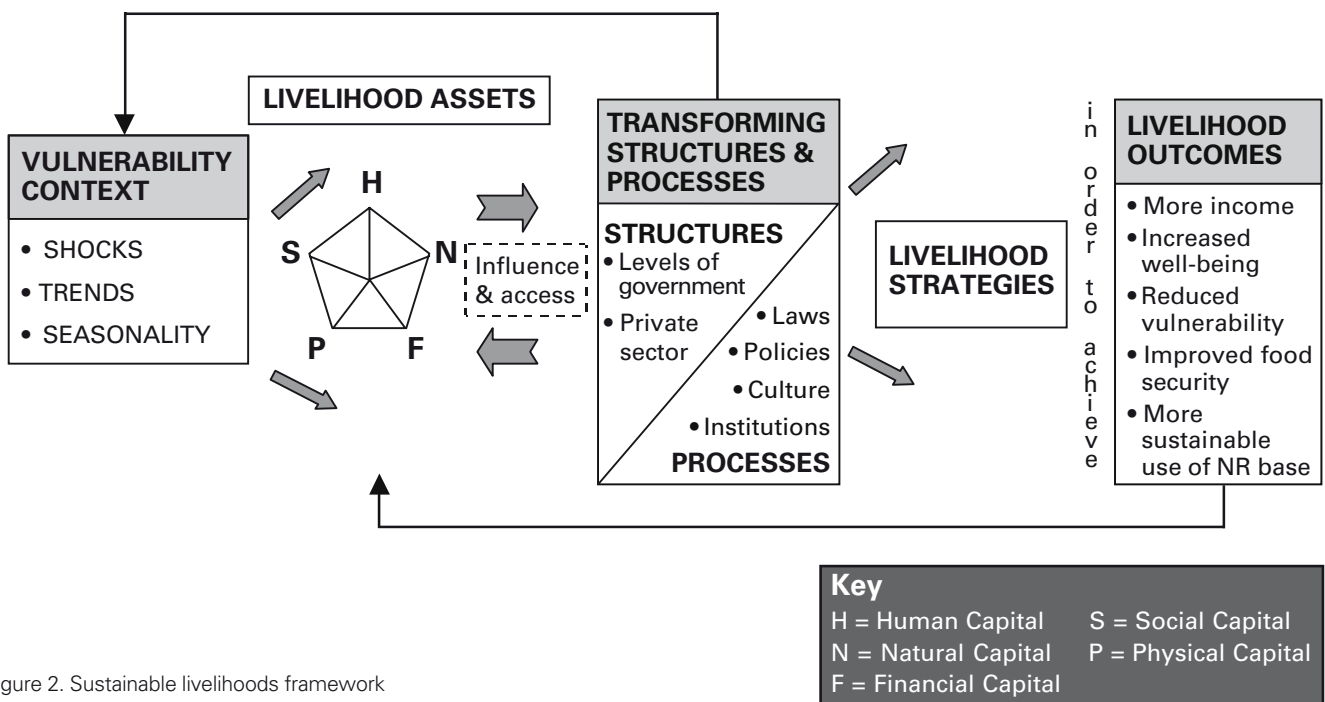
LIVELIHOOD ASSETS

VULNERABILITY CONTEXT

• SHOCKS
• TRENDS
• SEASONALITY

H
N
F
P
S

Influence & access

TRANSFORMING STRUCTURES & PROCESSES

STRUCTURES
• Levels of government
• Private sector
• Laws
• Policies
• Culture
• Institutions
PROCESSES

LIVELIHOOD STRATEGIES

in order to achieve

LIVELIHOOD OUTCOMES

• More income
• Increased well-being
• Reduced vulnerability
• Improved food security
• More sustainable use of NR base

Key
H = Human Capital S = Social Capital
N = Natural Capital P = Physical Capital
F = Financial Capital

gure 2. Sustainable livelihoods framework